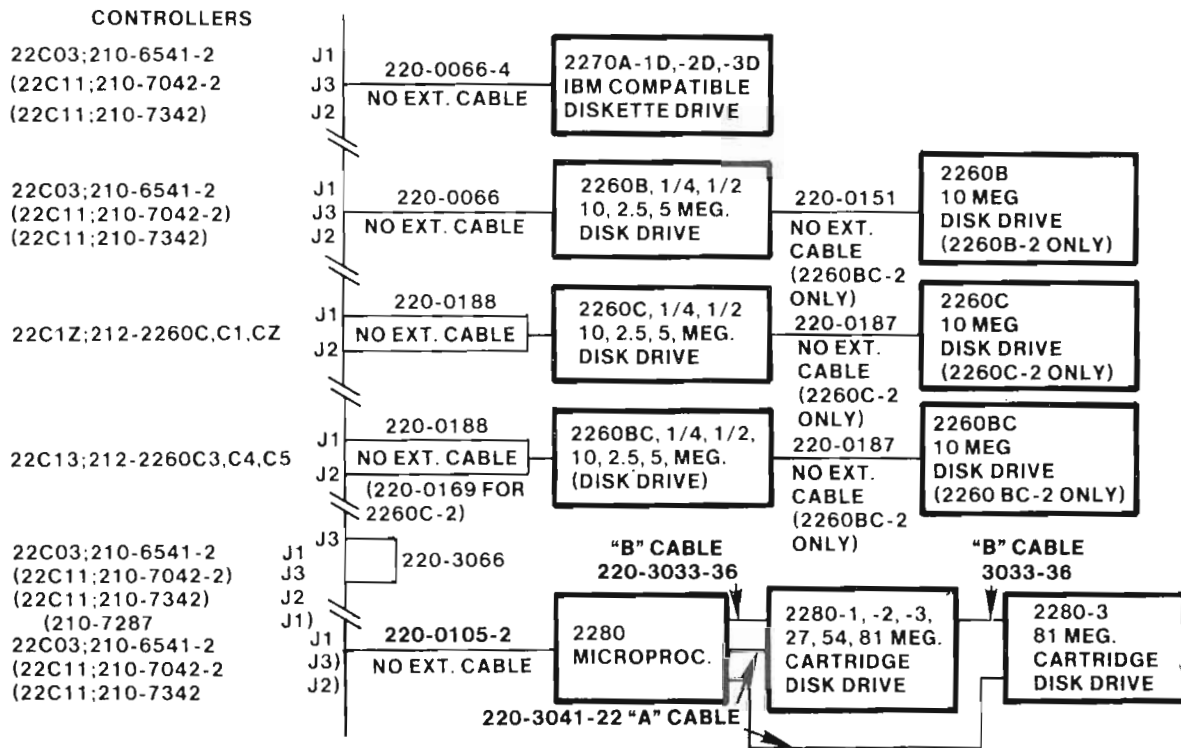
CONTROLLERS

22C03;210-6541-2
(22C11;210-7042-2
(22C11;210-7342)

J1
J3
J2

220-0066-4
NO EXT. CABLE

2270A-1D,-2D,-3D
IBM COMPATIBLE
DISKETTE DRIVE

22C03;210-6541-2
(22C11;210-7042-2)
(22C11;210-7342)

J1
J3
J2

220-0066
NO EXT. CABLE

2260B, 1/4, 1/2
10, 2.5, 5 MEG.
DISK DRIVE

220-0151
NO EXT.
CABLE
(2260BC-2
ONLY)

2260B
10 MEG
DISK DRIVE
(2260B-2 ONLY)

22C1Z;212-2260C,C1,CZ

J1
J2

220-0188
NO EXT. CABLE

2260C, 1/4, 1/2
10, 2.5, 5, MEG.
DISK DRIVE

220-0187
NO EXT.
CABLE
(2260C-2
ONLY)

2260C
10 MEG
DISK DRIVE
(2260C-2 ONLY)

22C13;212-2260C3,C4,C5

J1
J2

220-0188
NO EXT. CABLE
(220-0169 FOR
2260C-2)

2260BC, 1/4, 1/2,
10, 2.5, 5, MEG.
(DISK DRIVE)

220-0187
NO EXT.
CABLE
(2260BC-2
ONLY)

2260BC
10 MEG
DISK DRIVE
(2260 BC-2 ONLY)

22C03;210-6541-2
(22C11;210-7042-2)
(22C11;210-7342)
(210-7287
22C03;210-6541-2
(22C11;210-7042-2
(22C11;210-7342

J3
J1
J3
J2
J1)
J1
J3)
J2)

220-3066

220-0105-2
NO EXT. CABLE

"B" CABLE
220-3033-36

2280
MICROPROC.

2280-1, -2, -3,
27, 54, 81 MEG.
CARTRIDGE
DISK DRIVE

"B" CABLE
3033-36

2280-3
81 MEG.
CARTRIDGE
DISK DRIVE

220-3041-22 "A" CABLE